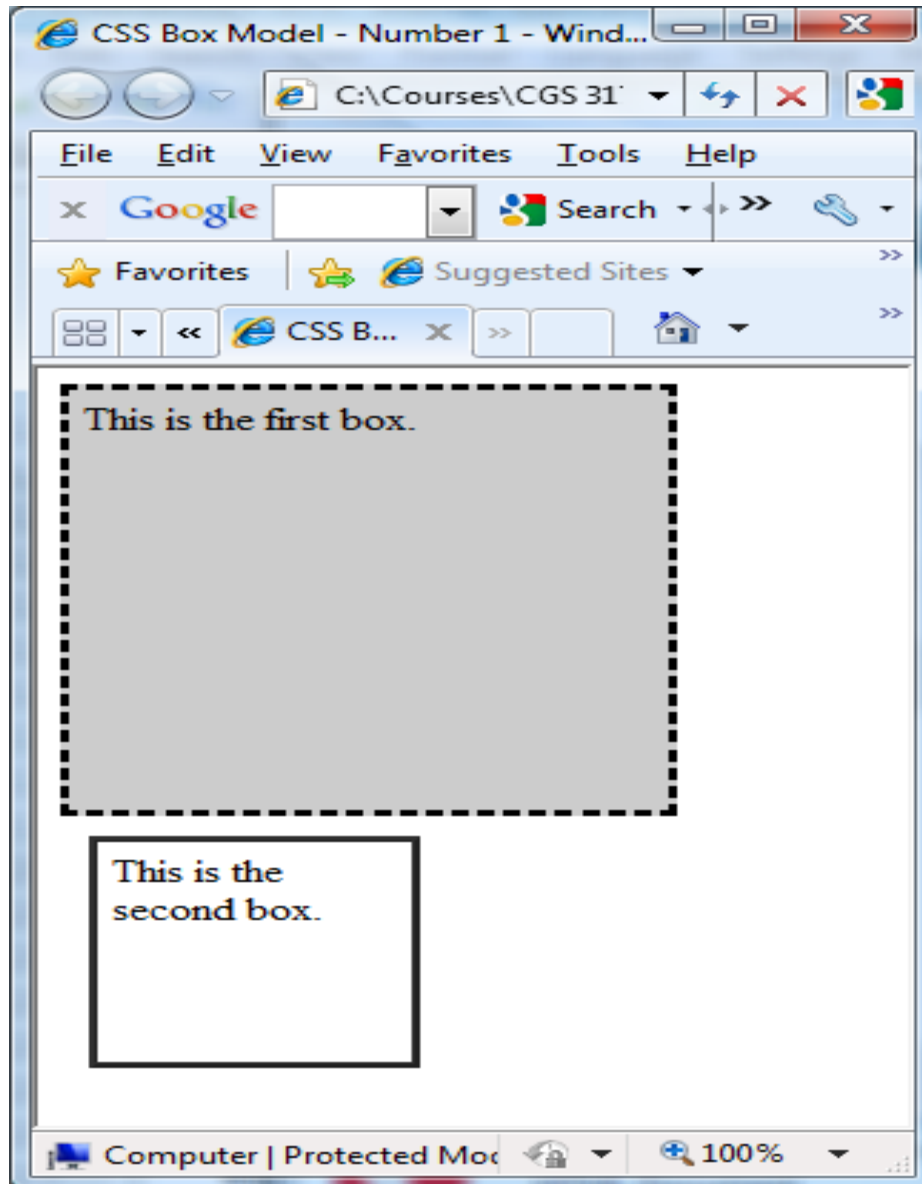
CSS Box Model - Number 1 - Wind...

C:\Courses\CGS 31

File Edit View Favorites Tools Help

Google Search

Favorites Suggested Sites

CSS B...

This is the first box.

This is the second box.

Computer | Protected Mod 100%